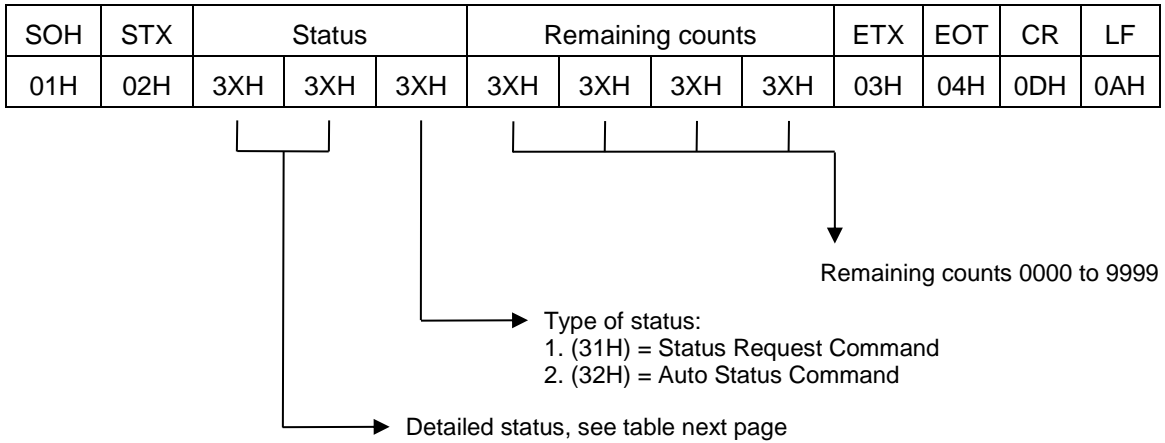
| SOH | STX | Status | | | Remaining counts | | | | ETX | EOT | CR | LF |
|---|---|---|---|---|---|---|---|---|---|---|---|---|
| 01H | 02H | 3XH | 3XH | 3XH | 3XH | 3XH | 3XH | 3XH | 03H | 04H | 0DH | 0AH |

Remaining counts 0000 to 9999

Type of status:
1. (31H) = Status Request Command
2. (32H) = Auto Status Command

Detailed status, see table next page